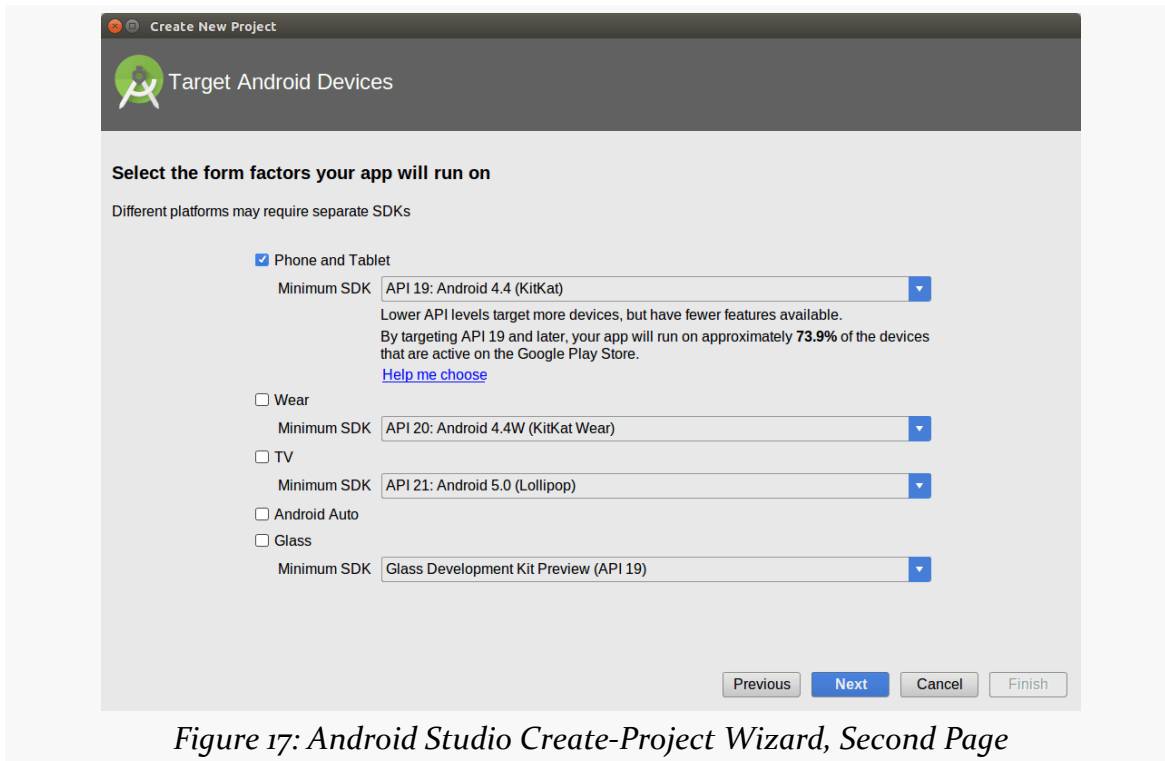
Create New Project

Target Android Devices

Select the form factors your app will run on

Different platforms may require separate SDKs

Phone and Tablet

Minimum SDK API 19: Android 4.4 (KitKat)

Lower API levels target more devices, but have fewer features available.

By targeting API 19 and later, your app will run on approximately **73.9%** of the devices that are active on the Google Play Store.

Help me choose

Wear

Minimum SDK API 20: Android 4.4W (KitKat Wear)

TV

Minimum SDK API 21: Android 5.0 (Lollipop)

Android Auto

Glass

Minimum SDK Glass Development Kit Preview (API 19)

Previous Next Cancel Finish

Figure 17: Android Studio Create-Project Wizard, Second Page